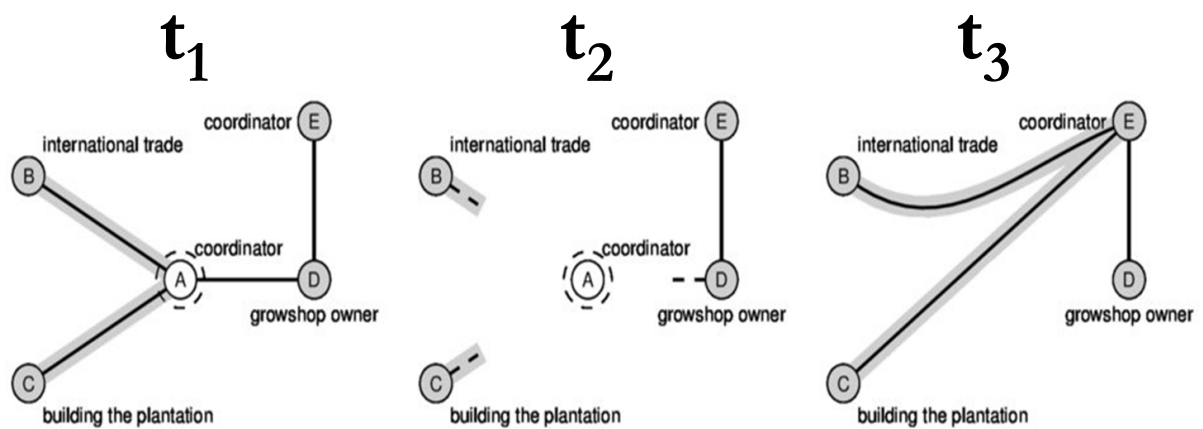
$t_1$

coordinator E
international trade
B
coordinator
A
D
growshop owner
C
building the plantation

$t_2$

coordinator E
international trade
B
coordinator
A
D
growshop owner
C
building the plantation

$t_3$

coordinator E
international trade
B
D
growshop owner
C
building the plantation